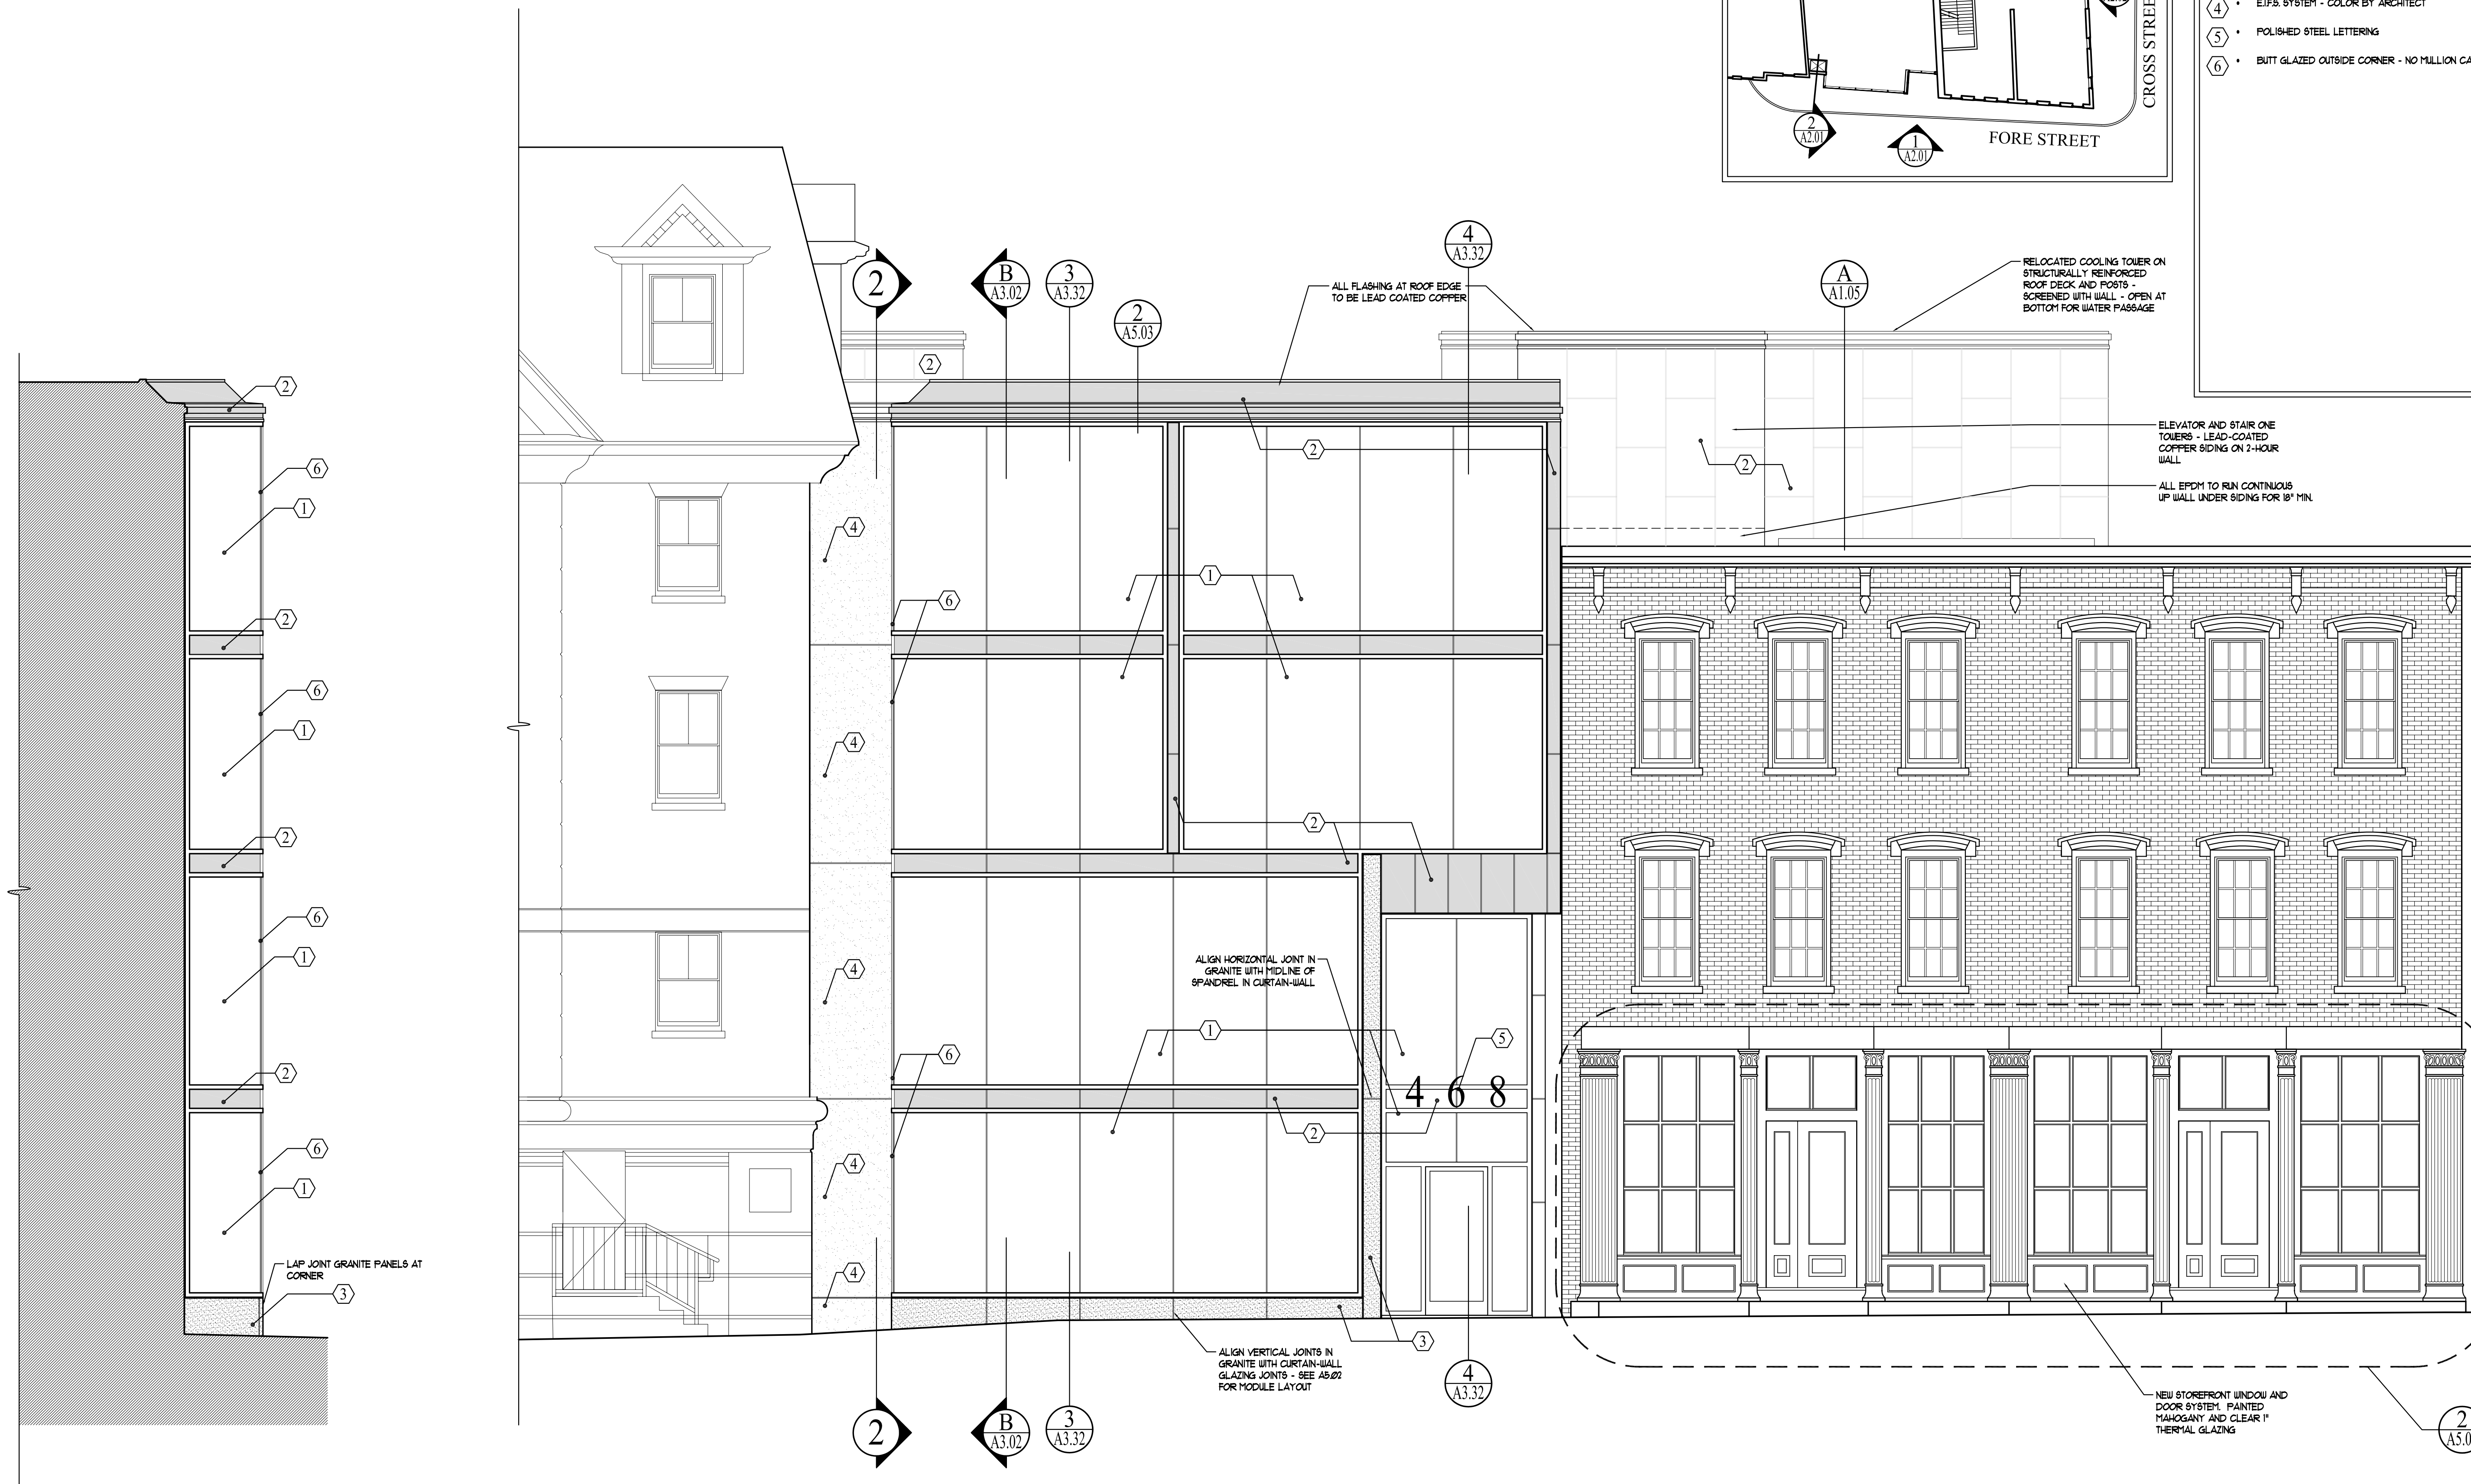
4 • E.I.F.S. SYSTEM - COLOR BY ARCHITECT
5 • POLISHED STEEL LETTERING
6 • BUTT GLAZED OUTSIDE CORNER - NO MULLION CA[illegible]

CROSS STREE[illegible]
FORE STREET
2 A2.01
1 A2.01

2
6
1
2
6
1
2
6
1
2
6
1
LAP JOINT GRANITE PANELS AT CORNER
3

2
B A3.02
3 A3.32
2 A5.03
2
4 A3.32
ALL FLASHING AT ROOF EDGE TO BE LEAD COATED COPPER
A A1.05
RELOCATED COOLING TOWER ON STRUCTURALLY REINFORCED ROOF DECK AND POSTS - SCREENED WITH WALL - OPEN AT BOTTOM FOR WATER PASSAGE
ELEVATOR AND STAIR ONE TOWERS - LEAD-COATED COPPER SIDING ON 2-HOUR WALL
ALL EPDM TO RUN CONTINUOUS UP WALL UNDER SIDING FOR 18" MIN.
2
2
4
6
1
4
2
4
ALIGN HORIZONTAL JOINT IN GRANITE WITH MIDLINE OF SPANDREL IN CURTAIN-WALL
6
1
5
4 6 8
2
4
4
3
ALIGN VERTICAL JOINTS IN GRANITE WITH CURTAIN-WALL GLAZING JOINTS - SEE A5.02 FOR MODULE LAYOUT
4 A3.32
NEW STOREFRONT WINDOW AND DOOR SYSTEM. PAINTED MAHOGANY AND CLEAR 1" THERMAL GLAZING
2 A5.0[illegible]
2
B A3.02
3 A3.32